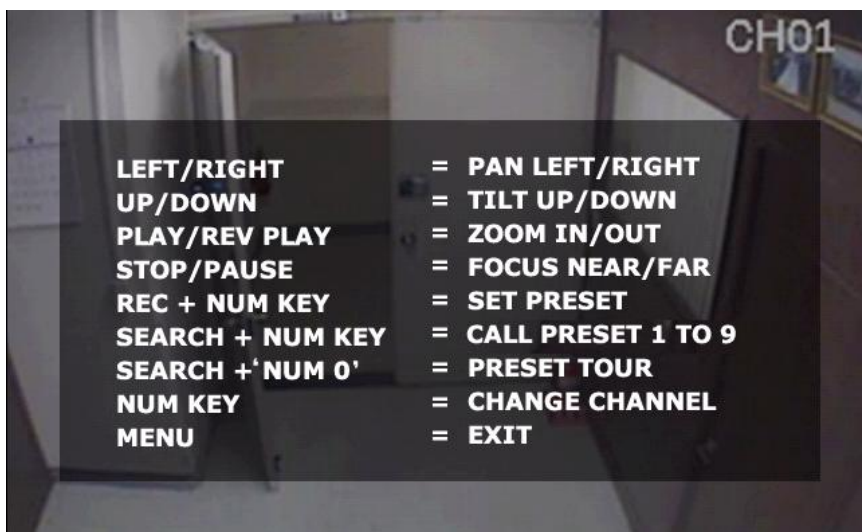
CH01

LEFT/RIGHT = PAN LEFT/RIGHT
UP/DOWN = TILT UP/DOWN
PLAY/REV PLAY = ZOOM IN/OUT
STOP/PAUSE = FOCUS NEAR/FAR
REC + NUM KEY = SET PRESET
SEARCH + NUM KEY = CALL PRESET 1 TO 9
SEARCH +‘NUM 0’ = PRESET TOUR
NUM KEY = CHANGE CHANNEL
MENU = EXIT